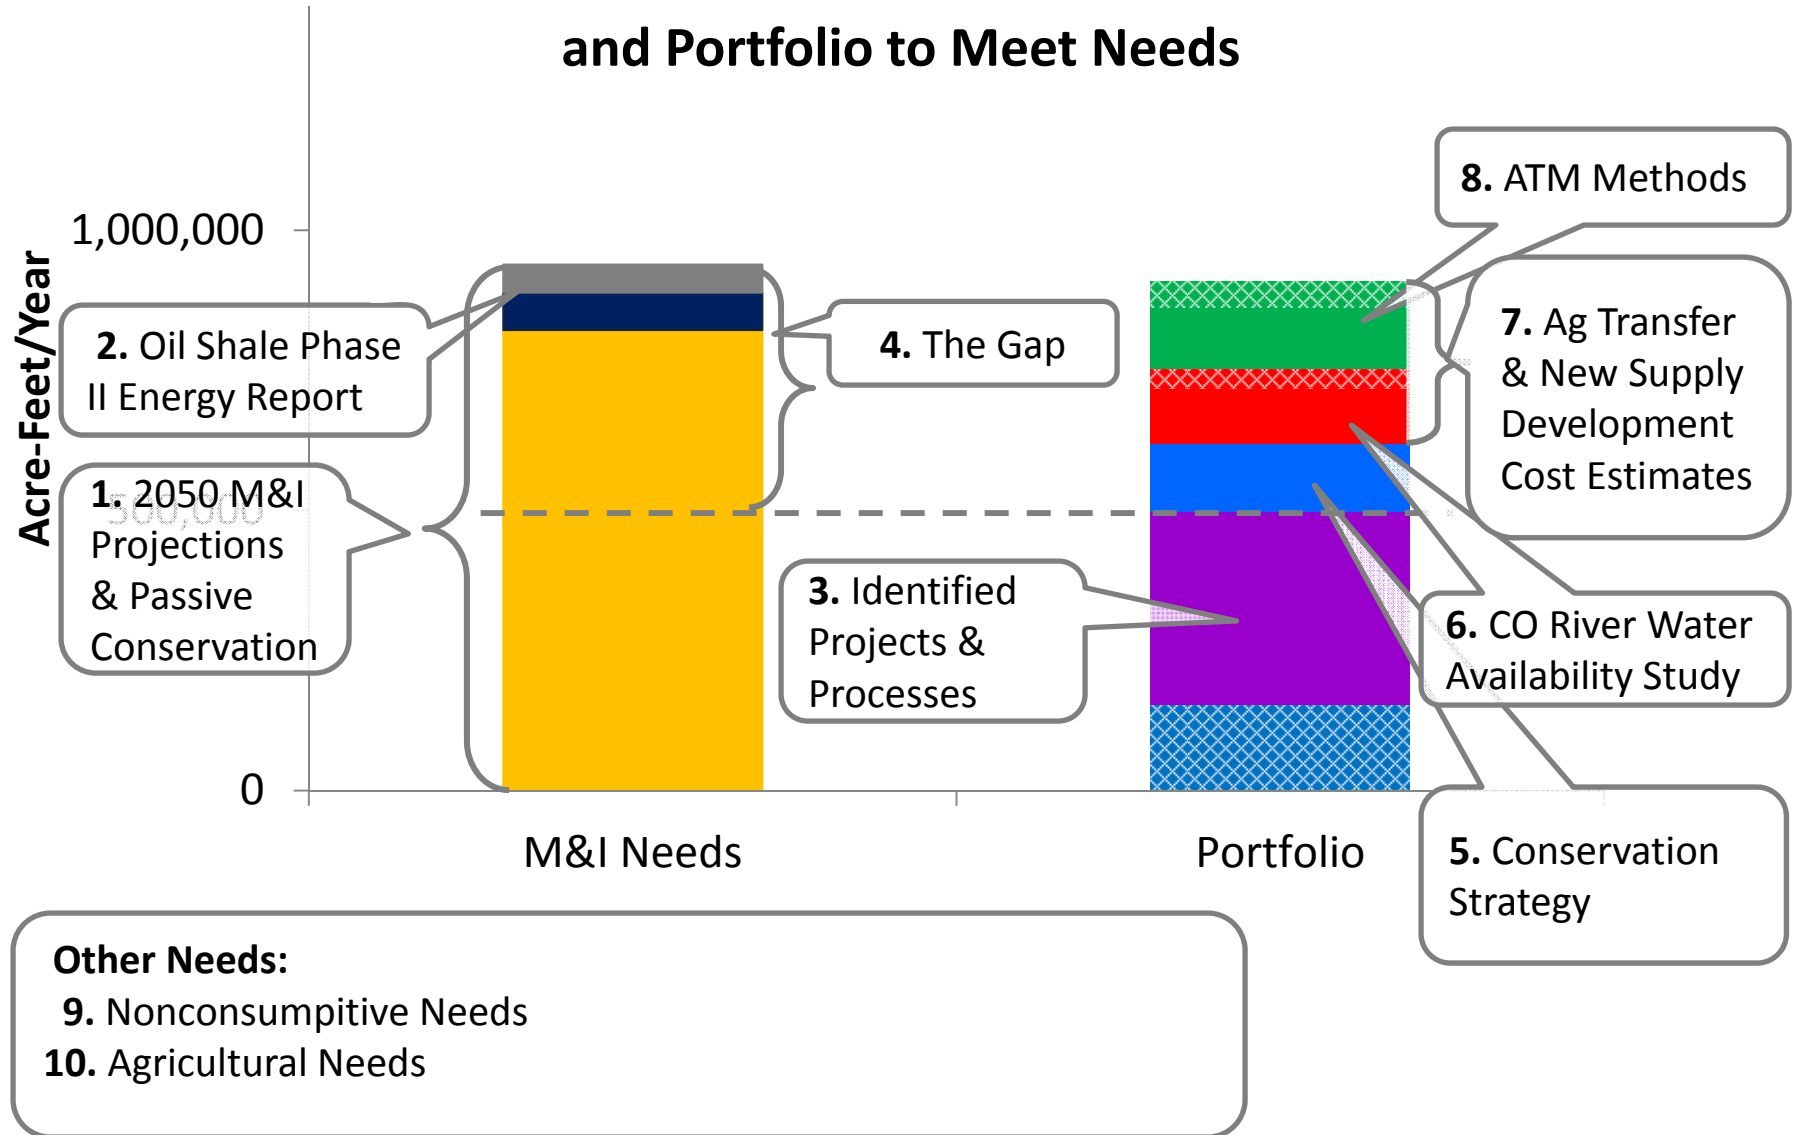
and Portfolio to Meet Needs

Acre-Feet/Year

1,000,000

500,000

0

M&I Needs

Portfolio

8. ATM Methods

2. Oil Shale Phase II Energy Report

4. The Gap

7. Ag Transfer & New Supply Development Cost Estimates

1. 2050 M&I Projections & Passive Conservation

3. Identified Projects & Processes

6. CO River Water Availability Study

5. Conservation Strategy

Other Needs:
9. Nonconsumpitive Needs
10. Agricultural Needs